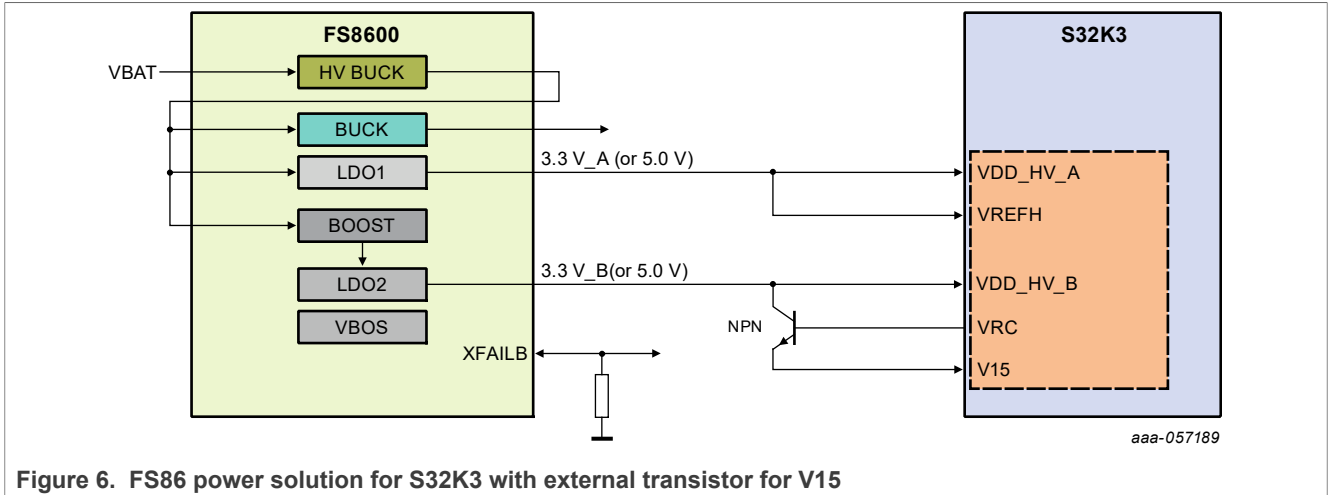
FS8600

S32K3

VBAT

HV BUCK

BUCK

LDO1

BOOST

LDO2

VBOS

3.3 V_A (or 5.0 V)

3.3 V_B(or 5.0 V)

VDD_HV_A

VREFH

VDD_HV_B

NPN

VRC

V15

XFAILB

aaa-057189

Figure 6. FS86 power solution for S32K3 with external transistor for V15